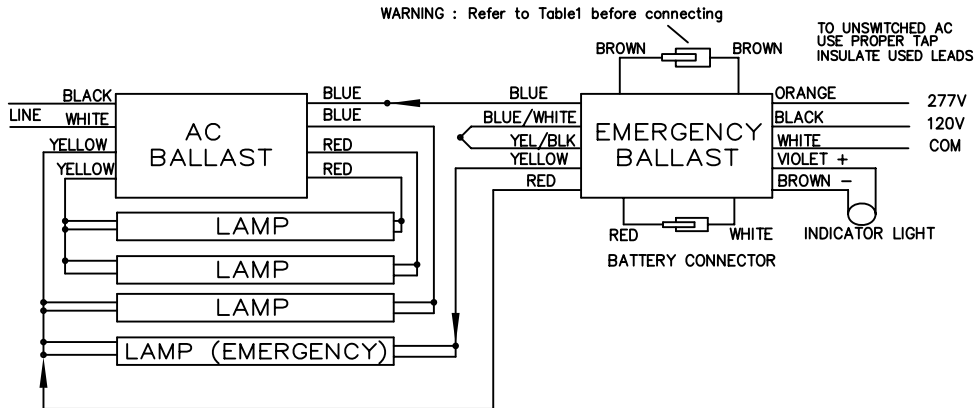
WARNING : Refer to Table1 before connecting

TO UNSWITCHED AC
USE PROPER TAP
INSULATE USED LEADS

BROWN
BROWN

LINE
BLACK
WHITE
YELLOW
YELLOW

AC
BALLAST

BLUE
BLUE
RED
RED

BLUE
BLUE/WHITE
YEL/BLK
YELLOW
RED

EMERGENCY
BALLAST

ORANGE
BLACK
WHITE
VIOLET +
BROWN −

277V
120V
COM

INDICATOR LIGHT

RED
WHITE
BATTERY CONNECTOR

LAMP
LAMP
LAMP
LAMP (EMERGENCY)